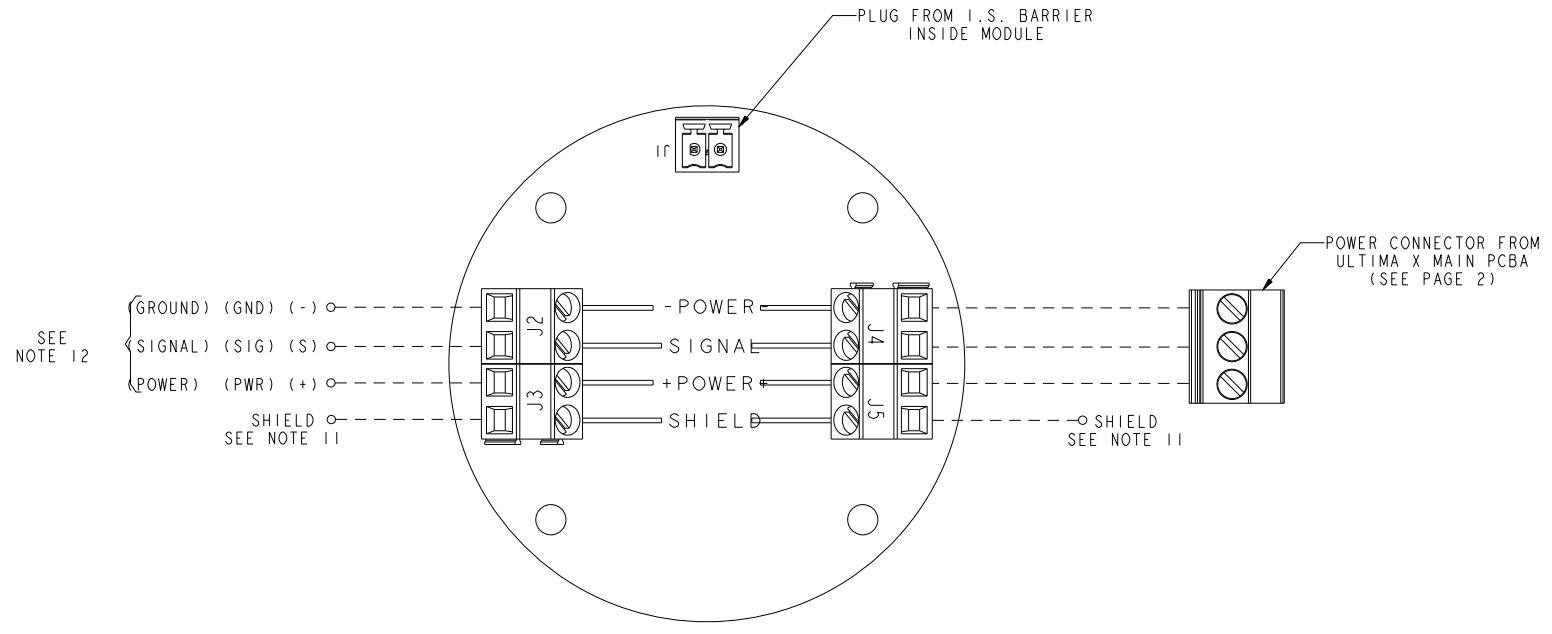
PLUG FROM I.S. BARRIER INSIDE MODULE

J1

POWER CONNECTOR FROM ULTIMA X MAIN PCBA (SEE PAGE 2)

SEE NOTE 12

(GROUND) (GND) (-)

(SIGNAL) (SIG) (S)

(POWER) (PWR) (+)

SHIELD SEE NOTE 11

J2

J3

-POWER

SIGNAL

+POWER

SHIELD

J4

J5

SHIELD SEE NOTE 11